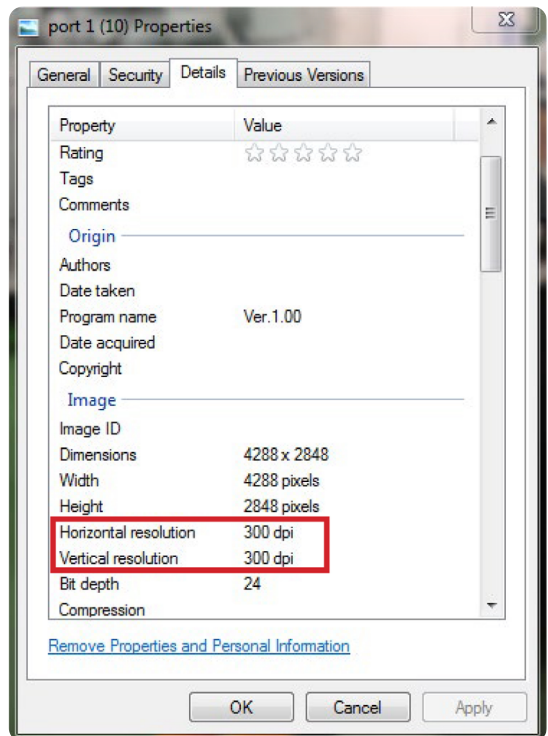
port 1 (10) Properties

General | Security | Details | Previous Versions

| Property | Value |
|---|---|
| Rating | ☆☆☆☆☆ |
| Tags | |
| Comments | |
| Origin | |
| Authors | |
| Date taken | |
| Program name | Ver.1.00 |
| Date acquired | |
| Copyright | |
| Image | |
| Image ID | |
| Dimensions | 4288 x 2848 |
| Width | 4288 pixels |
| Height | 2848 pixels |
| Horizontal resolution | 300 dpi |
| Vertical resolution | 300 dpi |
| Bit depth | 24 |
| Compression | |

Remove Properties and Personal Information

OK | Cancel | Apply